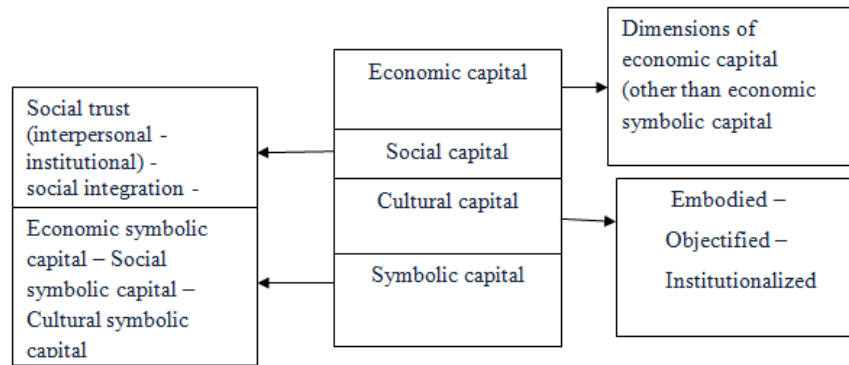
Economic capital

Dimensions of economic capital (other than economic symbolic capital

Social trust (interpersonal - institutional) - social integration -

Social capital

Cultural capital

Embodied – Objectified – Institutionalized

Economic symbolic capital – Social symbolic capital – Cultural symbolic capital

Symbolic capital